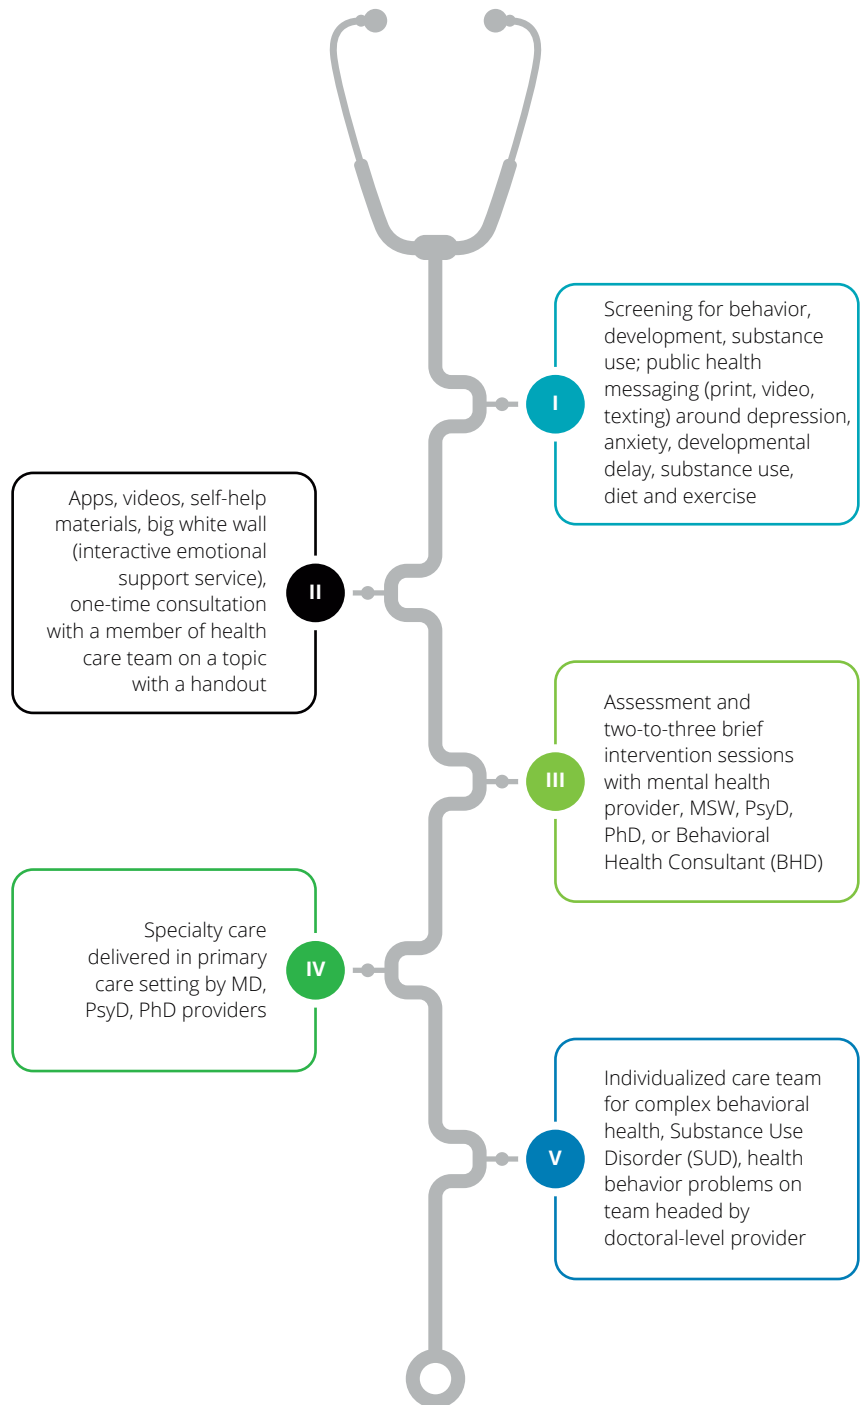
I

Screening for behavior, development, substance use; public health messaging (print, video, texting) around depression, anxiety, developmental delay, substance use, diet and exercise

II

Apps, videos, self-help materials, big white wall (interactive emotional support service), one-time consultation with a member of health care team on a topic with a handout

III

Assessment and two-to-three brief intervention sessions with mental health provider, MSW, PsyD, PhD, or Behavioral Health Consultant (BHD)

IV

Specialty care delivered in primary care setting by MD, PsyD, PhD providers

V

Individualized care team for complex behavioral health, Substance Use Disorder (SUD), health behavior problems on team headed by doctoral-level provider